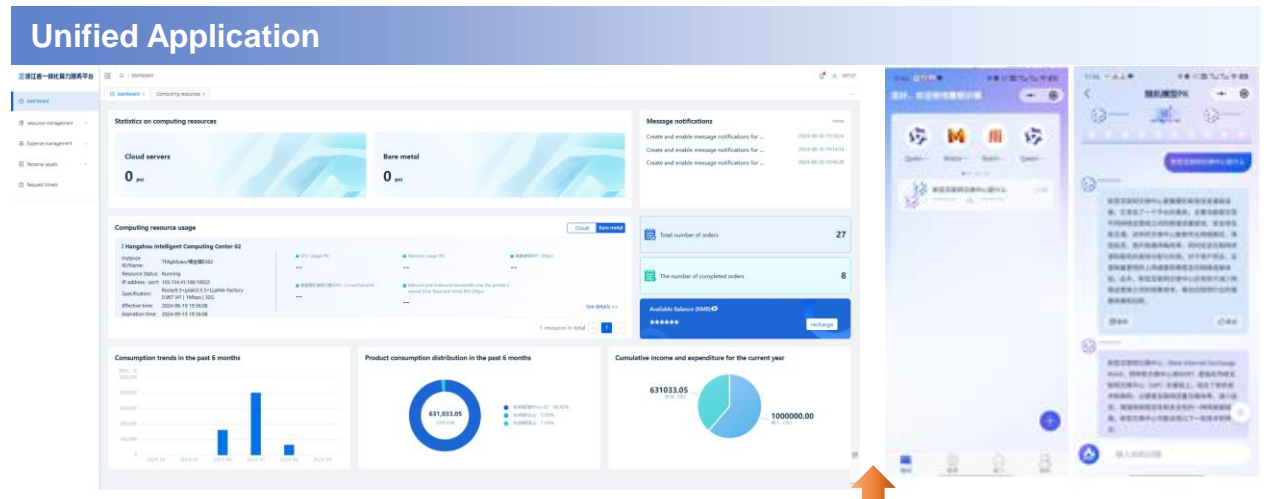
Unified Application

浙江省一体化算力服务平台

dashboard

Resource management

Expense management

Personal assets

Request tickets

dashboard

Computing resources

Statistics on computing resources

Cloud servers

0

Bare metal

0

Message notifications

Create and enable message notifications for ...

Create and enable message notifications for ...

Create and enable message notifications for ...

Computing resource usage

Cloud

Bare metal

Hangzhou Intelligent Computing Center-02

Instance ID/Name:

Resource Status: Running

IP address · port:

Specification:

Effective time: 2024-06-19 19:56:08

Expiration time: 2024-06-19 19:56:08

CPU Usage (%)

Memory Usage (%)

See details >>

1 resource in total

1

Total number of orders

27

The number of completed orders

8

Available Balance (RMB)

******

recharge

Consumption trends in the past 6 months

Product consumption distribution in the past 6 months

631,033.05

Cumulative income and expenditure for the current year

631033.05

1000000.00

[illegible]